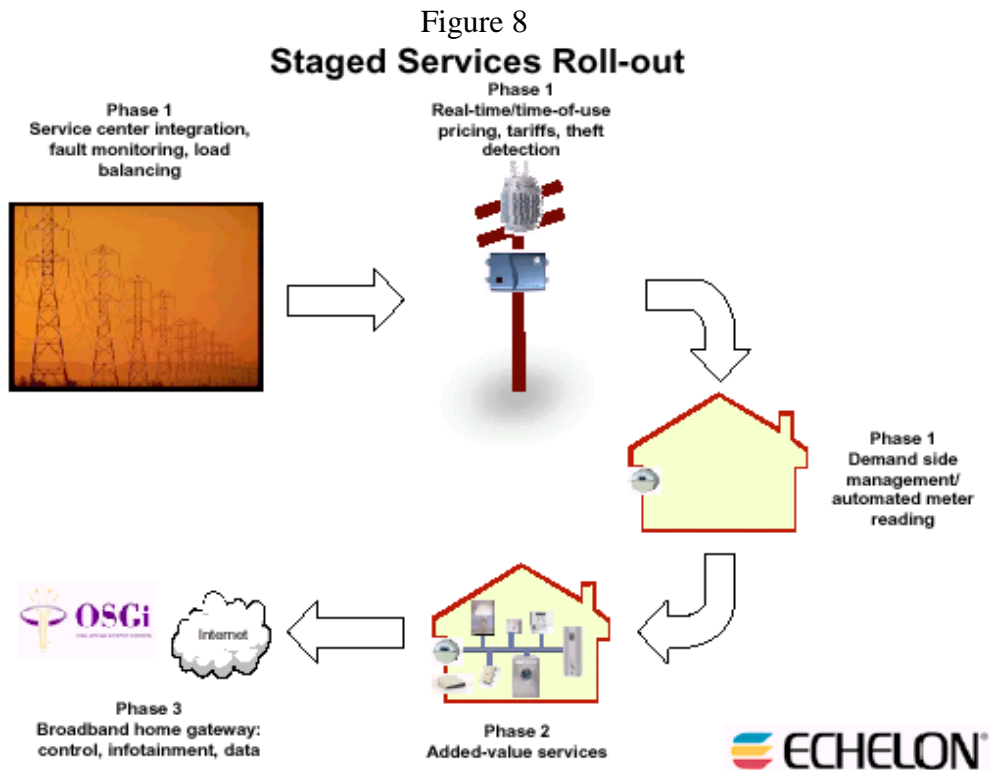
Figure 8

Staged Services Roll-out

Phase 1
Service center integration, fault monitoring, load balancing

Phase 1
Real-time/time-of-use pricing, tariffs, theft detection

Phase 1
Demand side management/ automated meter reading

OSGi
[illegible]

Internet

Phase 3
Broadband home gateway: control, infotainment, data

Phase 2
Added-value services

ECHELON